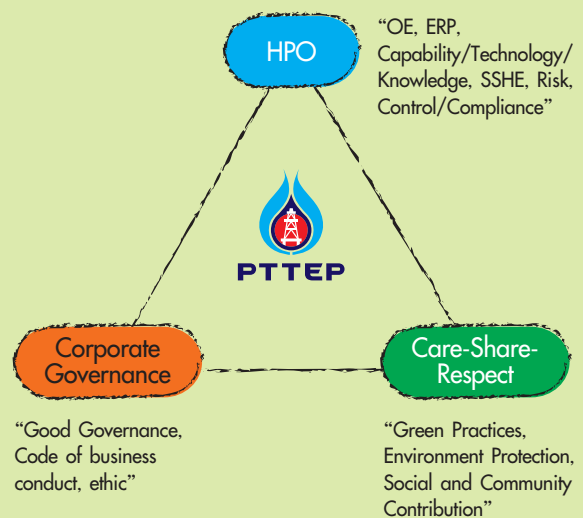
HPO

"OE, ERP, Capability/Technology/ Knowledge, SSHE, Risk, Control/Compliance"

PTTEP

Corporate Governance

Care-Share-Respect

"Good Governance, Code of business conduct, ethic"

"Green Practices, Environment Protection, Social and Community Contribution"